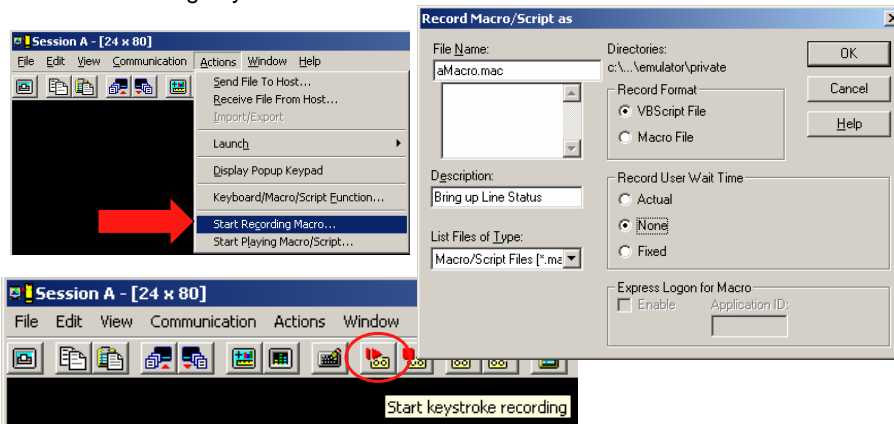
Session A - [24 x 80]

File Edit View Communication Actions Window Help

Send File To Host...
Receive File From Host...
Import/Export
Launch
Display Popup Keypad
Keyboard/Macro/Script Function...
Start Recording Macro...
Start Playing Macro/Script...

Record Macro/Script as

File Name:
aMacro.mac

Directories:
c:\...\emulator\private

OK
Cancel
Help

Record Format
VBScript File
Macro File

Description:
Bring up Line Status

Record User Wait Time
Actual
None
Fixed

List Files of Type:
Macro/Script Files [*.ma

Express Logon for Macro
Enable
Application ID:

Session A - [24 x 80]

File Edit View Communication Actions Window

Start keystroke recording